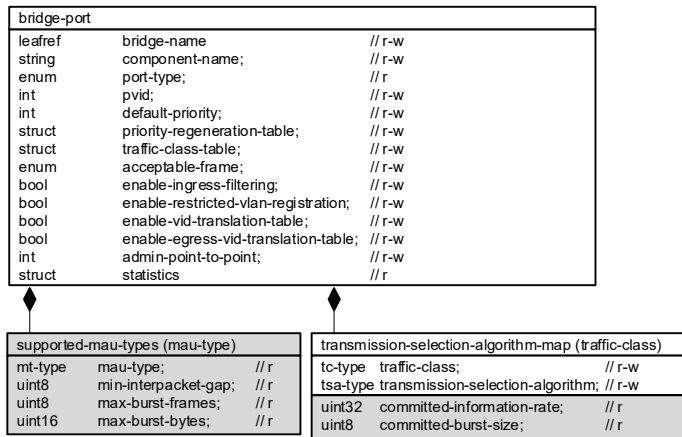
bridge-port

leafref bridge-name // r-w
string component-name; // r-w
enum port-type; // r
int pvid; // r-w
int default-priority; // r-w
struct priority-regeneration-table; // r-w
struct traffic-class-table; // r-w
enum acceptable-frame; // r-w
bool enable-ingress-filtering; // r-w
bool enable-restricted-vlan-registration; // r-w
bool enable-vid-translation-table; // r-w
bool enable-egress-vid-translation-table; // r-w
int admin-point-to-point; // r-w
struct statistics // r

supported-mau-types (mau-type)

mt-type mau-type; // r
uint8 min-interpacket-gap; // r
uint8 max-burst-frames; // r
uint16 max-burst-bytes; // r

transmission-selection-algorithm-map (traffic-class)

tc-type traffic-class; // r-w
tsa-type transmission-selection-algorithm; // r-w
uint32 committed-information-rate; // r
uint8 committed-burst-size; // r